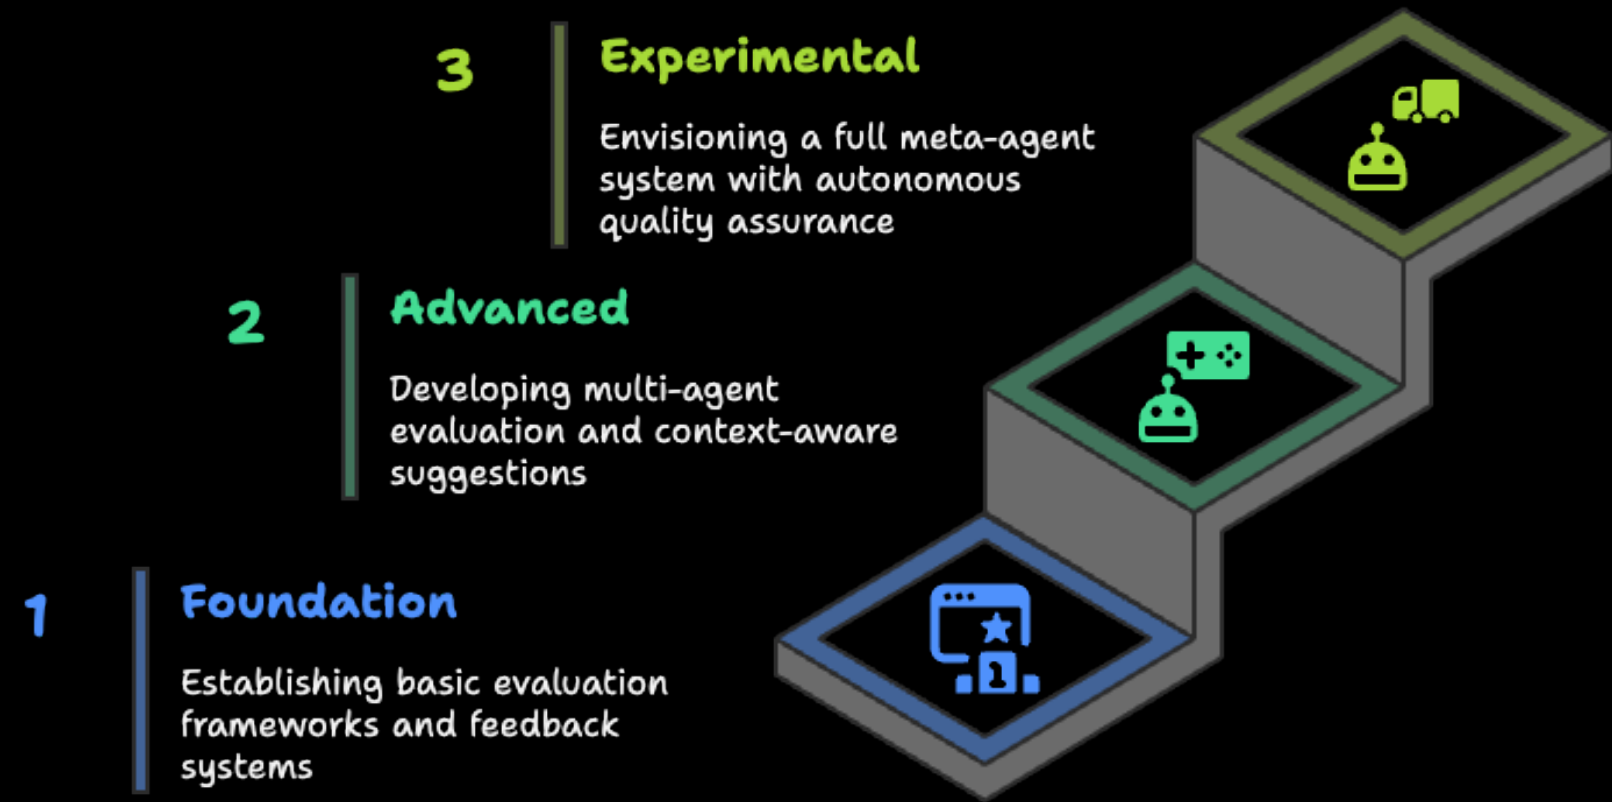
3

Experimental

Envisioning a full meta-agent system with autonomous quality assurance

2

Advanced

Developing multi-agent evaluation and context-aware suggestions

1

Foundation

Establishing basic evaluation frameworks and feedback systems